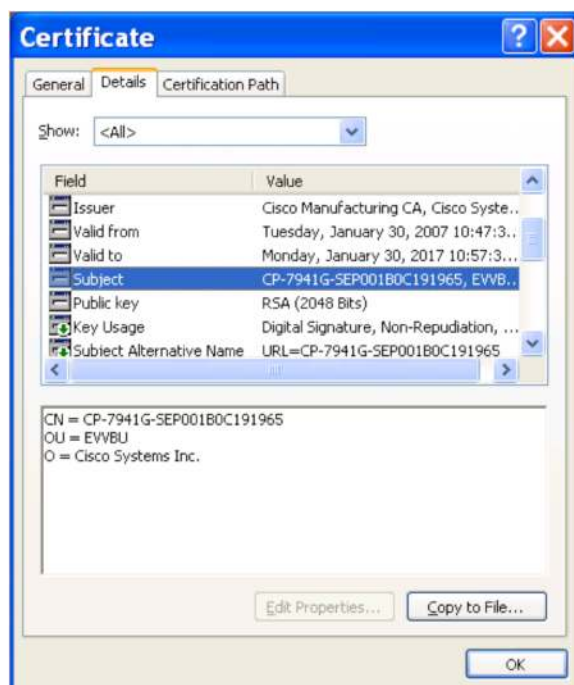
Certificate

General | Details | Certification Path

Show: <All>

| Field | Value |
|---|---|
| Issuer | Cisco Manufacturing CA, Cisco Syste.. |
| Valid from | Tuesday, January 30, 2007 10:47:3.. |
| Valid to | Monday, January 30, 2017 10:57:3... |
| Subject | CP-7941G-SEP001B0C191965, EVVB.. |
| Public key | RSA (2048 Bits) |
| Key Usage | Digital Signature, Non-Repudiation, ... |
| Subject Alternative Name | URL=CP-7941G-SEP001B0C191965 |

CN = CP-7941G-SEP001B0C191965
OU = EVVBU
O = Cisco Systems Inc.

Edit Properties... Copy to File...

OK